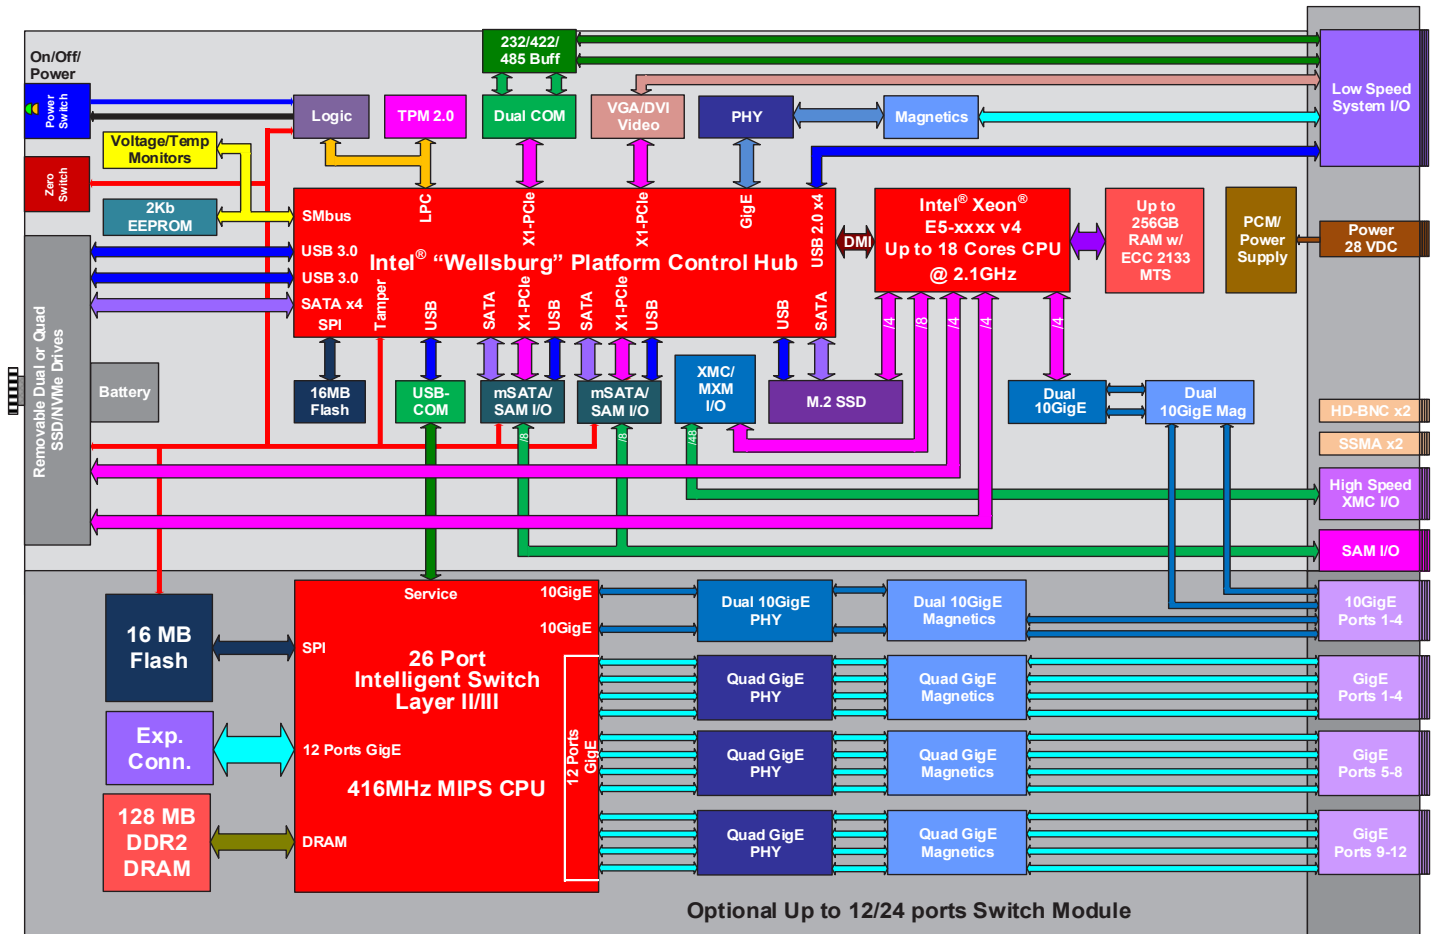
On/Off/ Power

Power Switch

Zero Switch

232/422/ 485 Buff

Low Speed System I/O

Logic

TPM 2.0

Dual COM

VGA/DVI Video

PHY

Magnetics

Voltage/Temp Monitors

2Kb EEPROM

SMbus

LPC

X1-PCIe

X1-PCIe

GigE

USB 2.0 x4

DMI

Intel® Xeon® E5-xxxx v4 Up to 18 Cores CPU @ 2.1GHz

Up to 256GB RAM w/ ECC 2133 MTS

PCM/ Power Supply

Power 28 VDC

USB 3.0

USB 3.0

SATA x4

SPI

Intel® "Wellsburg" Platform Control Hub

Tamper

USB

SATA

X1-PCIe

USB

SATA

X1-PCIe

USB

USB

SATA

Removable Dual or Quad SSD/NVMe Drives

Battery

16MB Flash

USB-COM

mSATA/ SAM I/O

mSATA/ SAM I/O

XMC/ MXM I/O

M.2 SSD

/4

/8

/4

/4

/4

Dual 10GigE

Dual 10GigE Mag

/8

/8

/8

HD-BNC x2

SSMA x2

High Speed XMC I/O

SAM I/O

16 MB Flash

Service

10GigE

10GigE

SPI

26 Port Intelligent Switch Layer II/III

Dual 10GigE PHY

Dual 10GigE Magnetics

10GigE Ports 1-4

Quad GigE PHY

Quad GigE Magnetics

GigE Ports 1-4

Exp. Conn.

12 Ports GigE

12 Ports GigE

Quad GigE PHY

Quad GigE Magnetics

GigE Ports 5-8

416MHz MIPS CPU

128 MB DDR2 DRAM

DRAM

Quad GigE PHY

Quad GigE Magnetics

GigE Ports 9-12

Optional Up to 12/24 ports Switch Module